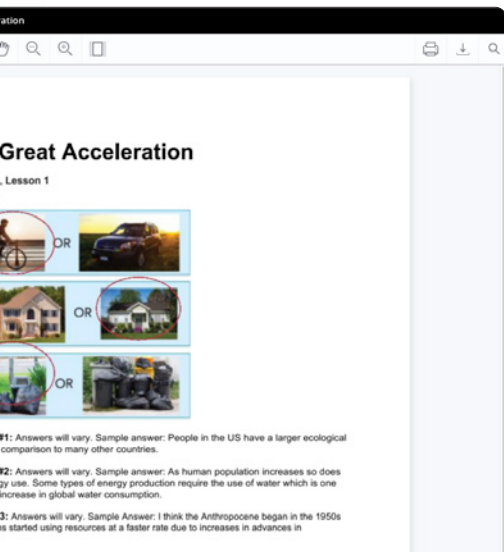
ation

Great Acceleration

, Lesson 1

OR

OR

OR

#1: Answers will vary. Sample answer: People in the US have a larger ecological comparison to many other countries.

#2: Answers will vary. Sample answer: As human population increases so does gy use. Some types of energy production require the use of water which is one increase in global water consumption.

3: Answers will vary. Sample Answer: I think the Anthropocene began in the 1950s s started using resources at a faster rate due to increases in advances in